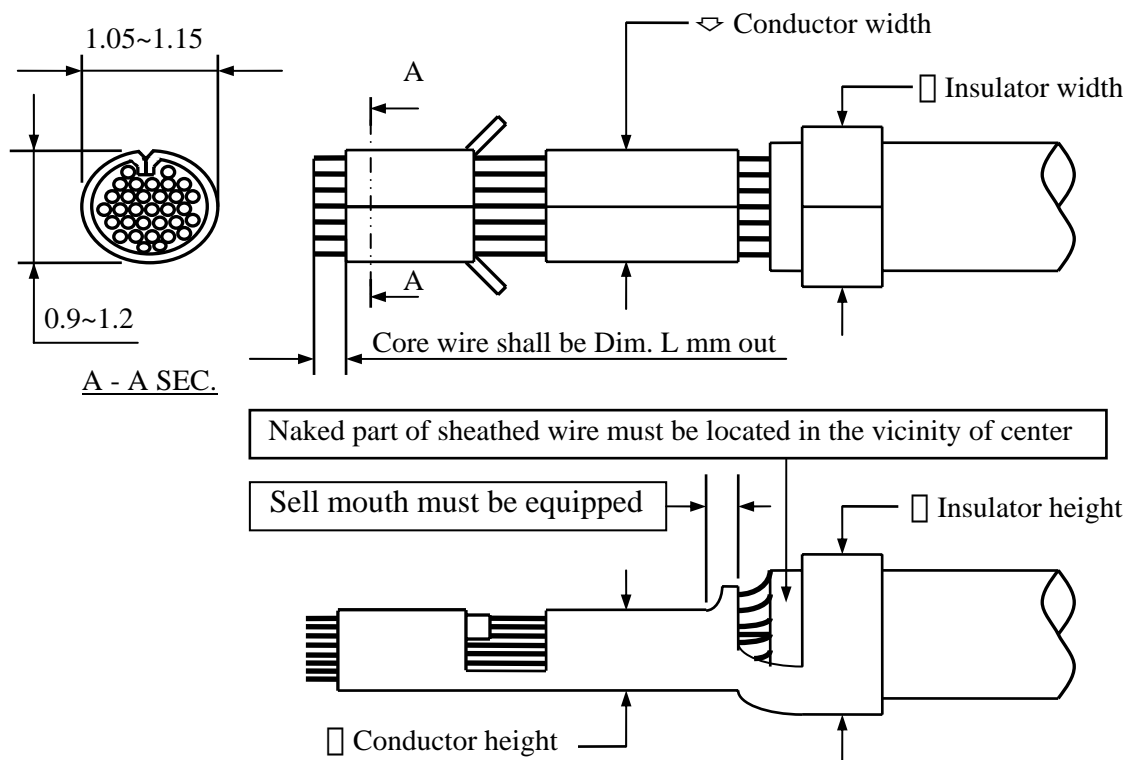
1.05~1.15

0.9~1.2

A - A SEC.

A

A

Conductor width

Insulator width

Core wire shall be Dim. L mm out

Naked part of sheathed wire must be located in the vicinity of center

Sell mouth must be equipped

Insulator height

Conductor height